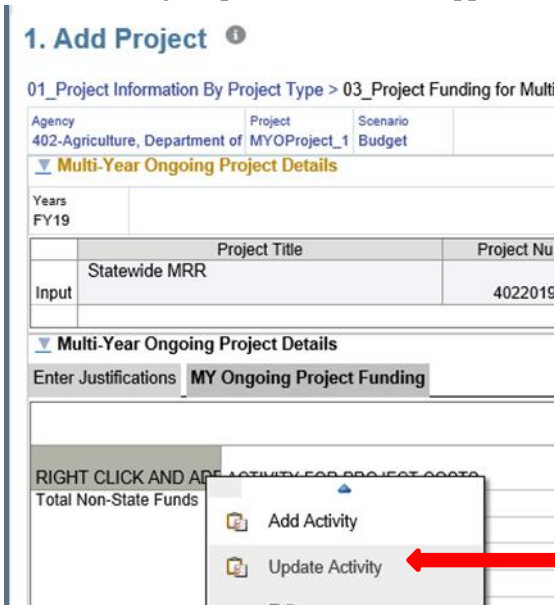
1. Add Project

01_Project Information By Project Type > 03_Project Funding for Multi

| Agency | Project | Scenario |
|---|---|---|
| 402-Agriculture, Department of | MYOProject_1 | Budget |

Multi-Year Ongoing Project Details

Years
FY19

| | Project Title | Project Nu |
|---|---|---|
| Input | Statewide MRR | 4022019 |

Multi-Year Ongoing Project Details

Enter Justifications | MY Ongoing Project Funding

RIGHT CLICK AND AD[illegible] ACTIVITY FOR PROJECT COSTS
Total Non-State Funds

Add Activity
Update Activity
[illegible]